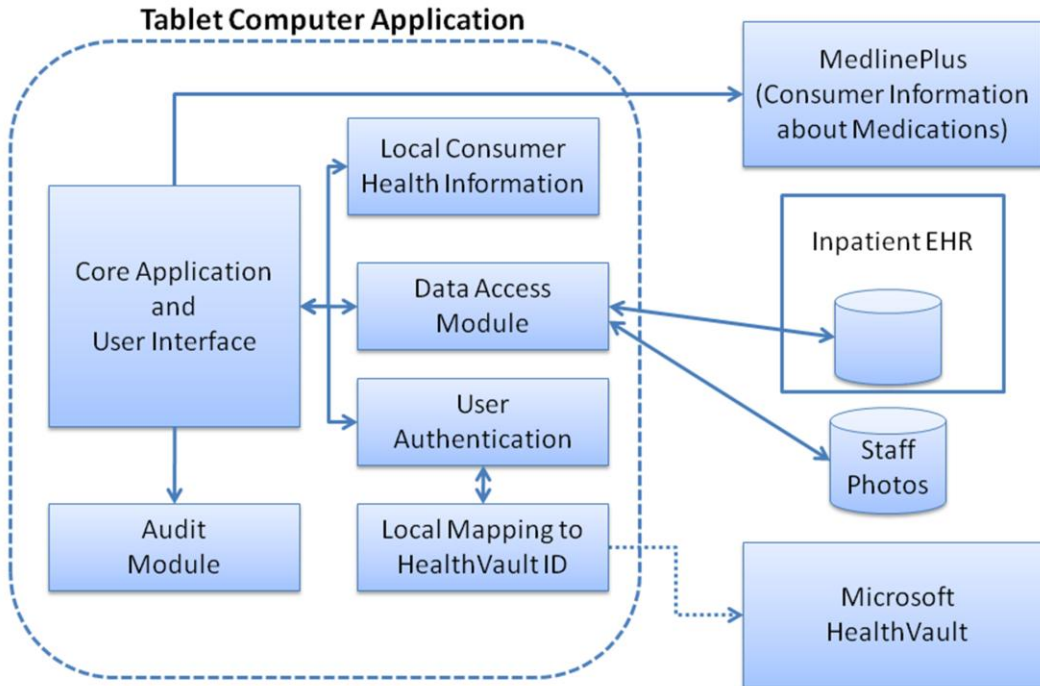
Tablet Computer Application

MedlinePlus (Consumer Information about Medications)

Local Consumer Health Information

Core Application and User Interface

Data Access Module

Inpatient EHR

User Authentication

Staff Photos

Audit Module

Local Mapping to HealthVault ID

Microsoft HealthVault